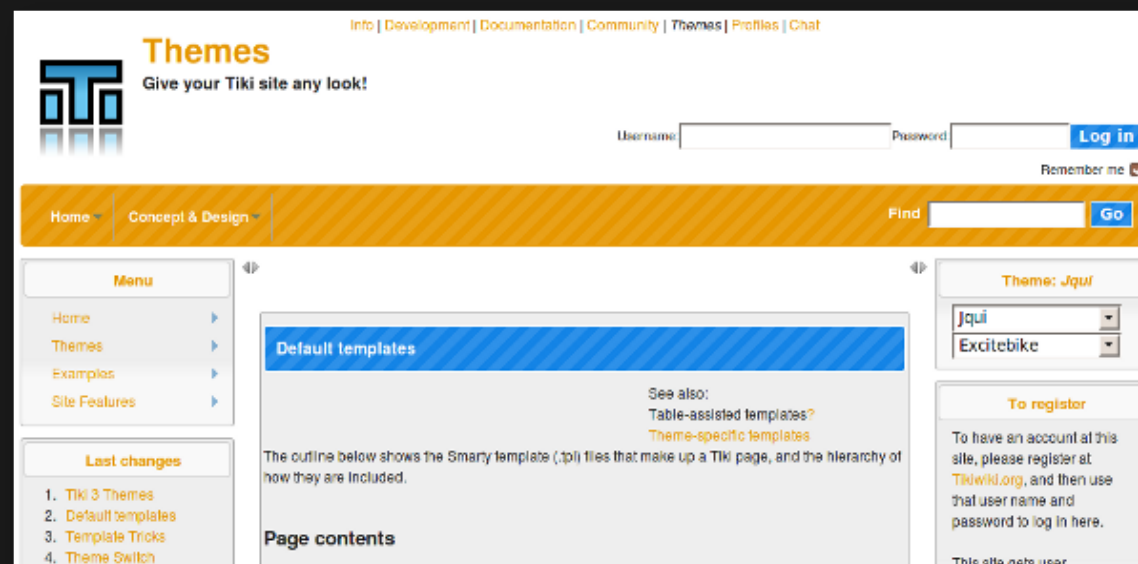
Info | Development | Documentation | Community | Themes | Profiles | Chat

Themes

Give your Tiki site any look!

Username Password Log in

Remember me

Home Concept & Design Find Go

Menu

Home
Themes
Examples
Site Features

Last changes

1. Tiki 3 Themes
2. Default templates
3. Template Tricks
4. Theme Switch

Default templates

See also:
Table-assisted templates?
Theme-specific templates

The outline below shows the Smarty template (.tpl) files that make up a Tiki page, and the hierarchy of how they are included.

Page contents

Theme: Jqui

Jqui
Excitebike

To register

To have an account at this site, please register at Tikiwiki.org, and then use that user name and password to log in here.

This site gets user